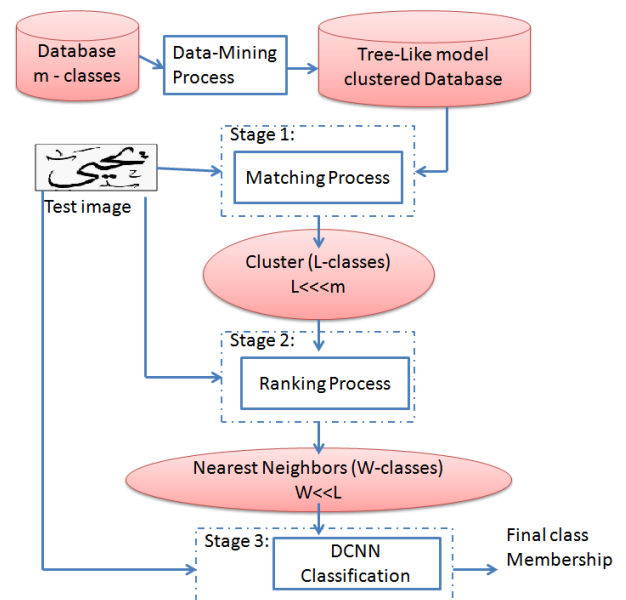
Database m - classes

Data-Mining Process

Tree-Like model clustered Database

Stage 1:

Matching Process

Test image

Cluster (L-classes) L<<<m

Stage 2:

Ranking Process

Nearest Neighbors (W-classes) W<<L

Stage 3:

DCNN Classification

Final class Membership